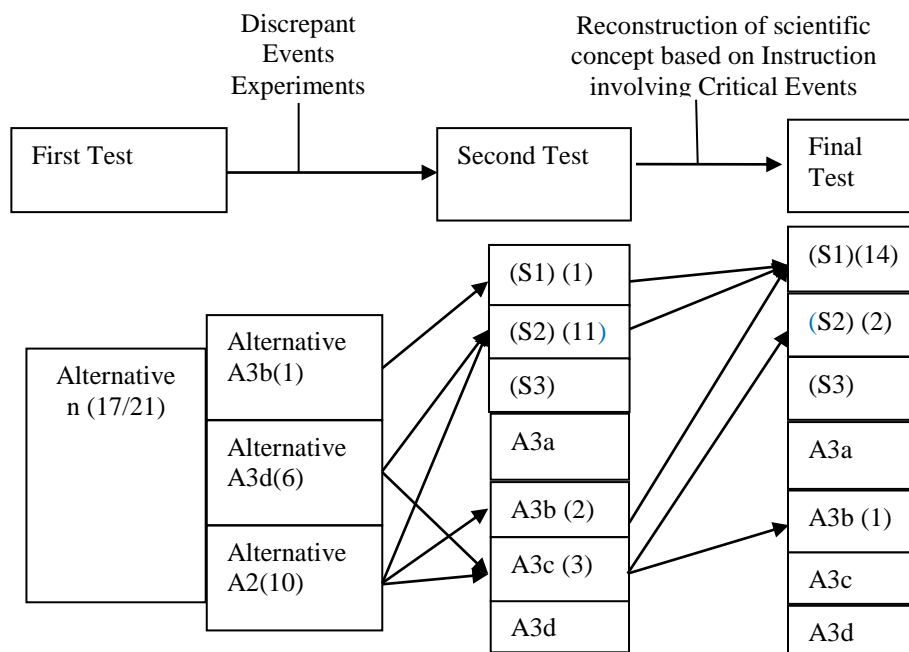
Discrepant Events Experiments

Reconstruction of scientific concept based on Instruction involving Critical Events

First Test

Second Test

Final Test

Alternative n (17/21)

Alternative A3b(1)

Alternative A3d(6)

Alternative A2(10)

(S1) (1)

(S2) (11)

(S3)

A3a

A3b (2)

A3c (3)

A3d

(S1)(14)

(S2) (2)

(S3)

A3a

A3b (1)

A3c

A3d